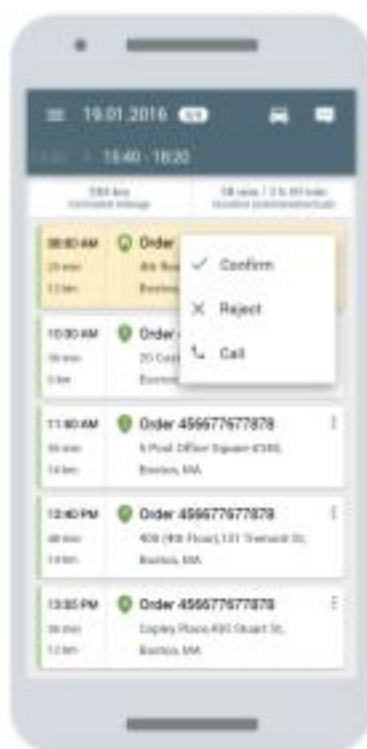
19.01.2016 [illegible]

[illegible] 15:40 - 18:20

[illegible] km
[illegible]

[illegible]
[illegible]

08:00 AM
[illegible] min
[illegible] km

Order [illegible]
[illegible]
Boston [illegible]

Confirm

Reject

Call

10:00 AM
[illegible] min
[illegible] km

Order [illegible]
20 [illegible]
Boston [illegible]

11:00 AM
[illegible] min
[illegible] km

Order 456677677878
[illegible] Post Office Square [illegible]
Boston, MA

12:40 PM
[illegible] min
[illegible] km

Order 456677677878
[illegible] Floor), 131 Tremont St.
Boston, MA

13:35 PM
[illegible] min
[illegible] km

Order 456677677878
Copley Place, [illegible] Stuart St.
Boston, MA